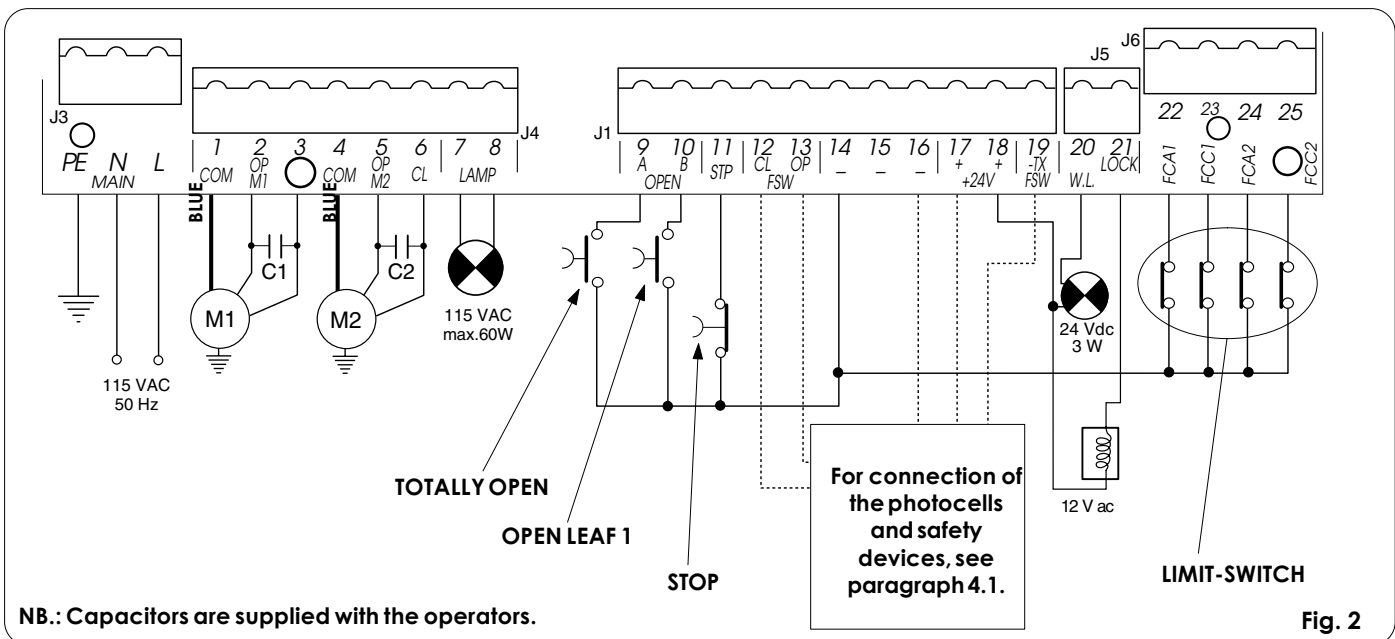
J3
PE N L
MAIN

J4
1 2 3 4 5 6 7 8
COM OP M1 COM OP M2 CL LAMP

BLUE BLUE
C1 C2
M1 M2

115 VAC
max.60W

115 VAC
50 Hz

J1
9 10 11 12 13 14 15 16 17 18 19
A B STP CL OP – – – + + -TX
OPEN FSW +24V FSW

J5
20 21
W.L. LOCK

J6
22 23 24 25
FCA1 FCC1 FCA2 FCC2

24 Vdc
3 W

12 V ac

TOTALLY OPEN

OPEN LEAF 1

STOP

For connection of the photocells and safety devices, see paragraph 4.1.

LIMIT-SWITCH

NB.: Capacitors are supplied with the operators.

Fig. 2